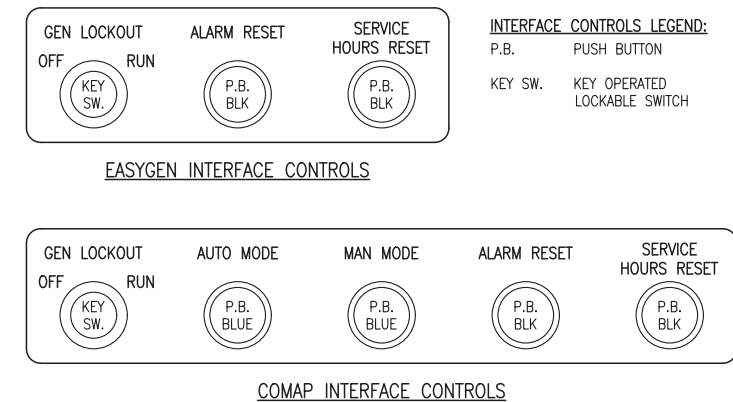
GEN LOCKOUT
OFF RUN
KEY SW.

ALARM RESET
P.B. BLK

SERVICE HOURS RESET
P.B. BLK

INTERFACE CONTROLS LEGEND:

| P.B. | PUSH BUTTON |
|---|---|
| KEY SW. | KEY OPERATED LOCKABLE SWITCH |

EASYGEN INTERFACE CONTROLS

GEN LOCKOUT
OFF RUN
KEY SW.

AUTO MODE
P.B. BLUE

MAN MODE
P.B. BLUE

ALARM RESET
P.B. BLK

SERVICE HOURS RESET
P.B. BLK

COMAP INTERFACE CONTROLS